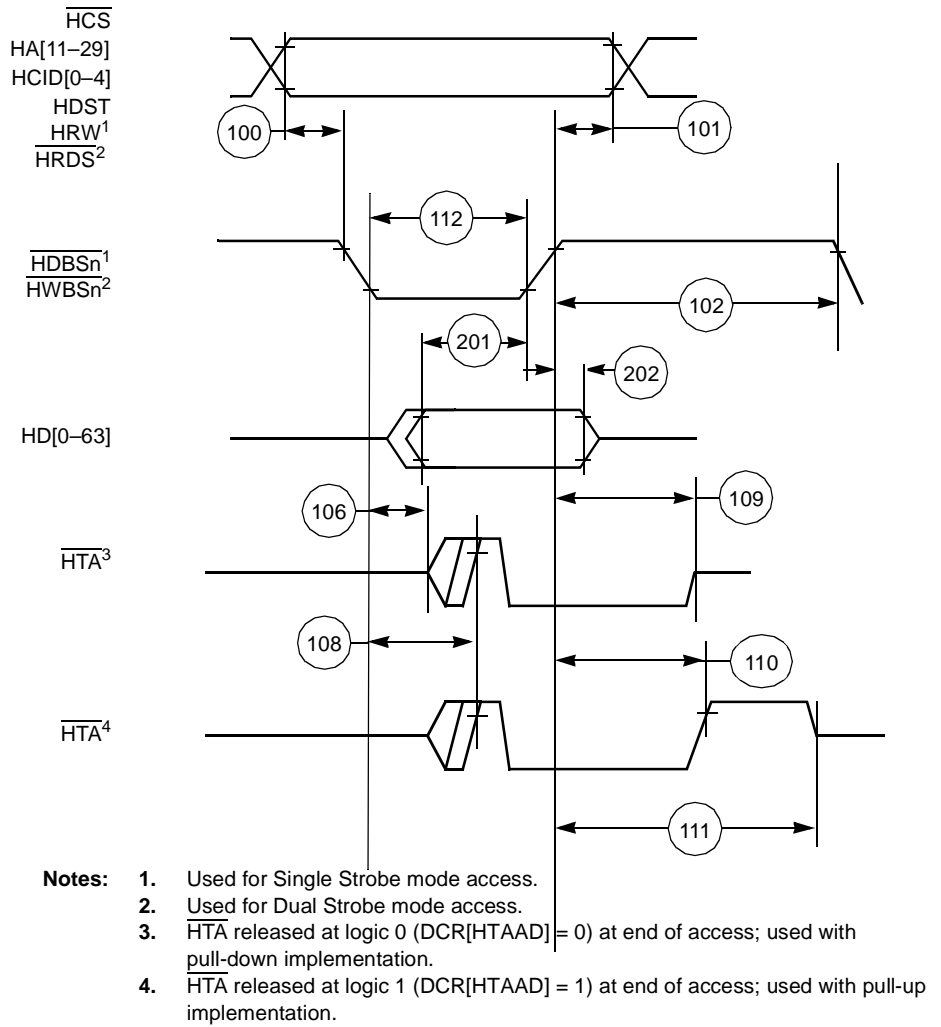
$\overline{HCS}$
HA[11–29]
HCID[0–4]
HDST
$HRW^1$
$\overline{HRDS}^2$

100

101

112

$\overline{HDBSn}^1$
$\overline{HWBSn}^2$

102

201

202

HD[0–63]

106

109

$\overline{HTA}^3$

108

110

$\overline{HTA}^4$

111

**Notes:** **1.** Used for Single Strobe mode access.
**2.** Used for Dual Strobe mode access.
**3.** $\overline{HTA}$ released at logic 0 (DCR[HTAAD] = 0) at end of access; used with pull-down implementation.
**4.** $\overline{HTA}$ released at logic 1 (DCR[HTAAD] = 1) at end of access; used with pull-up implementation.